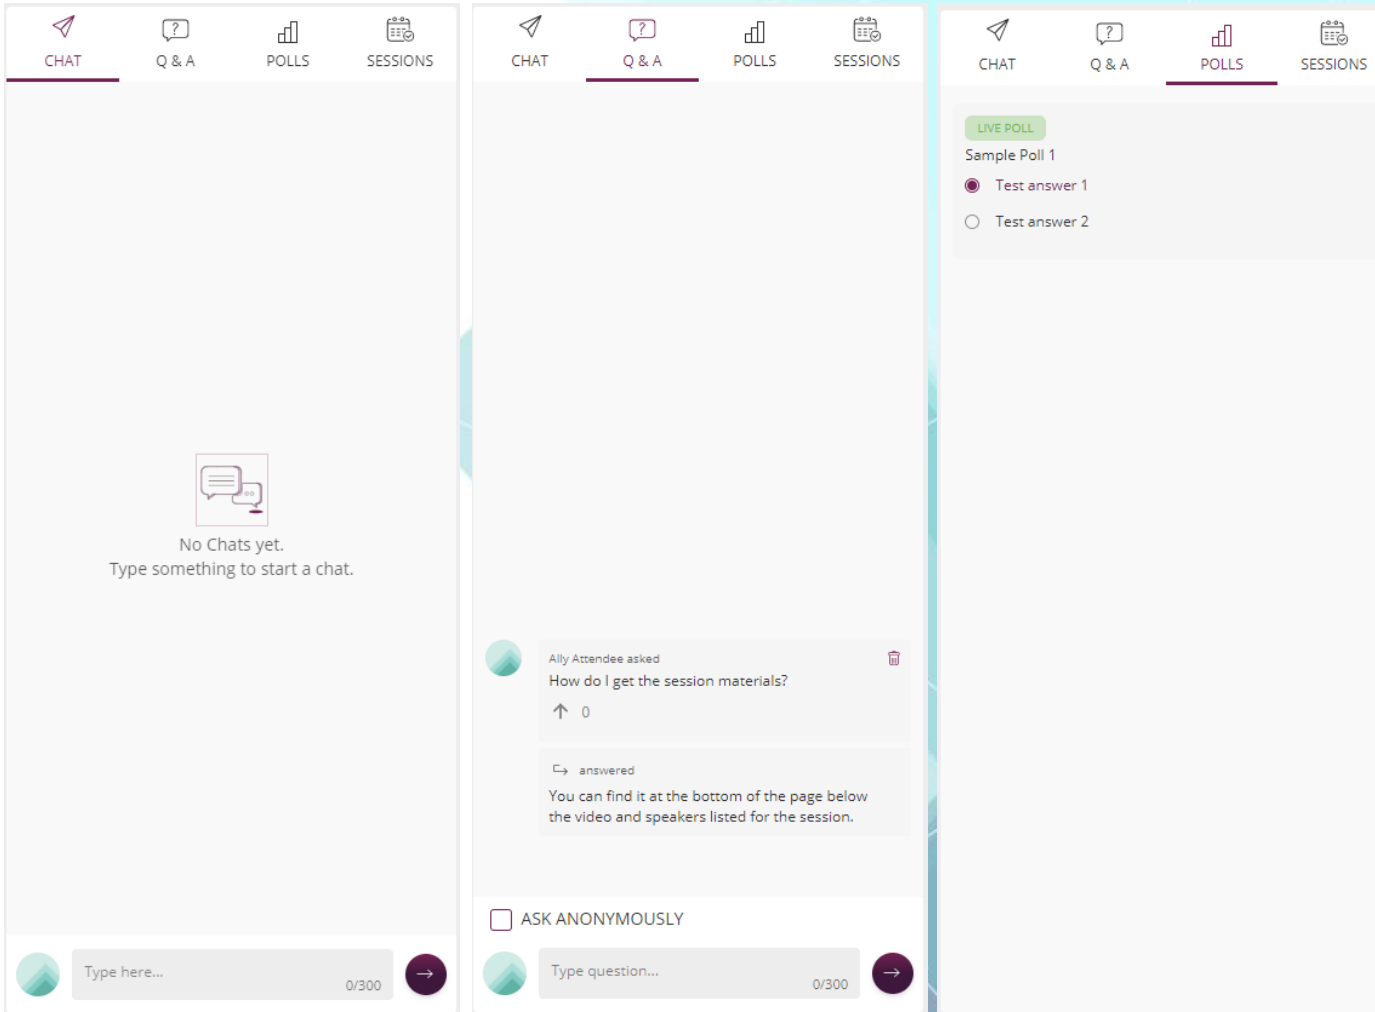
CHAT Q & A POLLS SESSIONS

No Chats yet.
Type something to start a chat.

Type here...
0/300

CHAT Q & A POLLS SESSIONS

Ally Attendee asked
How do I get the session materials?
0

answered
You can find it at the bottom of the page below the video and speakers listed for the session.

ASK ANONYMOUSLY

Type question...
0/300

CHAT Q & A POLLS SESSIONS

LIVE POLL
Sample Poll 1
Test answer 1
Test answer 2